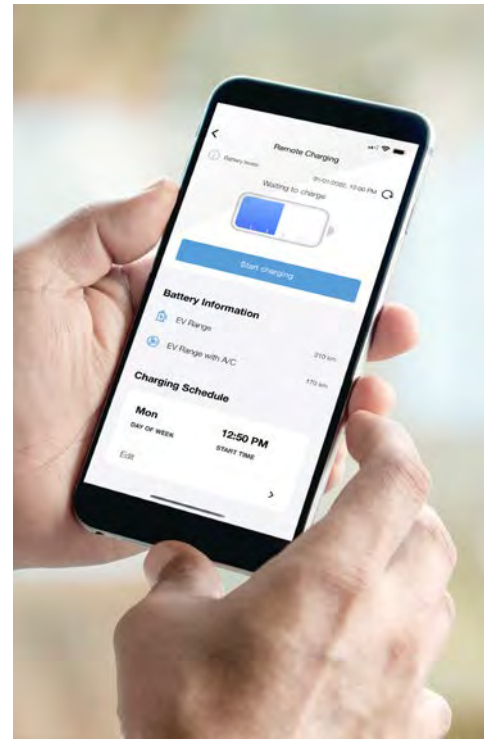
Remote Charging

Battery levels

01/01/2022, 12:00 PM

Waiting to charge

Start charging

Battery Information

EV Range

210 km

EV Range with A/C

170 km

Charging Schedule

Mon

DAY OF WEEK

12:50 PM

START TIME

Edit